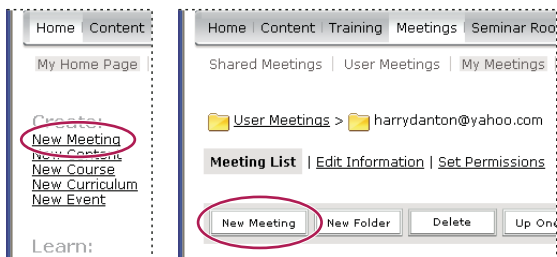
Home | Content

My Home Page

Create:
New Meeting
New Content
New Course
New Curriculum
New Event

Learn:

Home | Content | Training | Meetings | Seminar Roo

Shared Meetings | User Meetings | My Meetings

User Meetings > harrydanton@yahoo.com

Meeting List | Edit Information | Set Permissions

New Meeting | New Folder | Delete | Up On